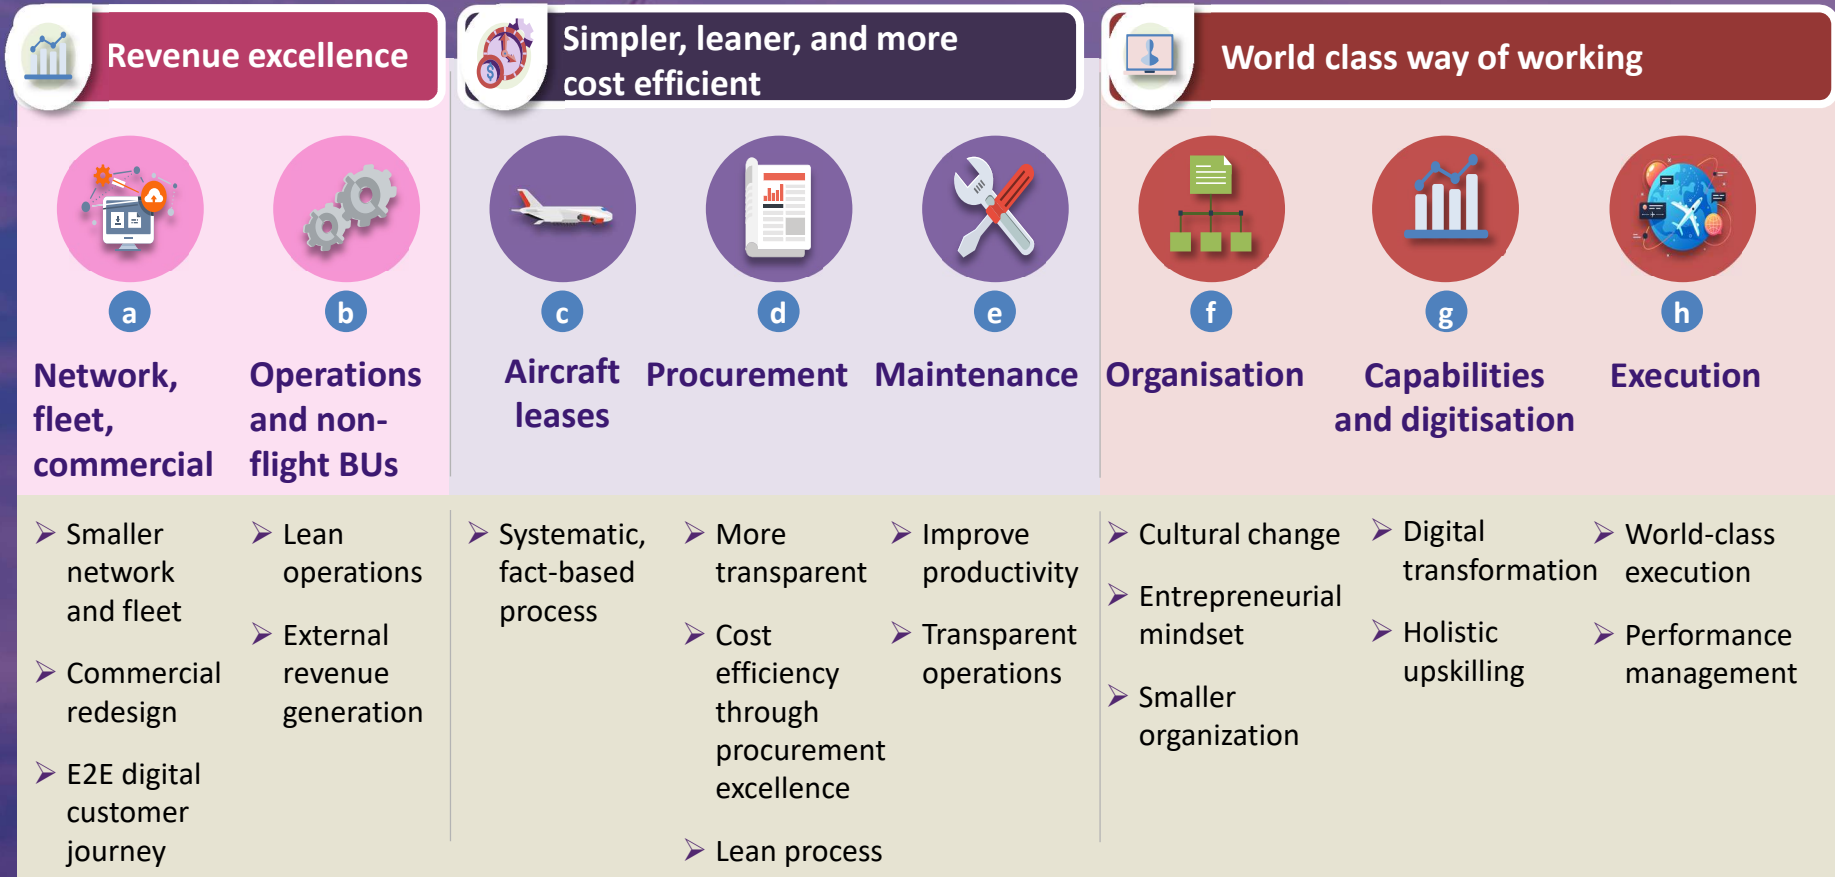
Revenue excellence

Simpler, leaner, and more cost efficient

World class way of working

a

Network, fleet, commercial

b

Operations and non-flight BUs

c

Aircraft leases

d

Procurement

e

Maintenance

f

Organisation

g

Capabilities and digitisation

h

Execution

➢ Smaller network and fleet

➢ Commercial redesign

➢ E2E digital customer journey

➢ Lean operations

➢ External revenue generation

➢ Systematic, fact-based process

➢ More transparent

➢ Cost efficiency through procurement excellence

➢ Lean process

➢ Improve productivity

➢ Transparent operations

➢ Cultural change

➢ Entrepreneurial mindset

➢ Smaller organization

➢ Digital transformation

➢ Holistic upskilling

➢ World-class execution

➢ Performance management